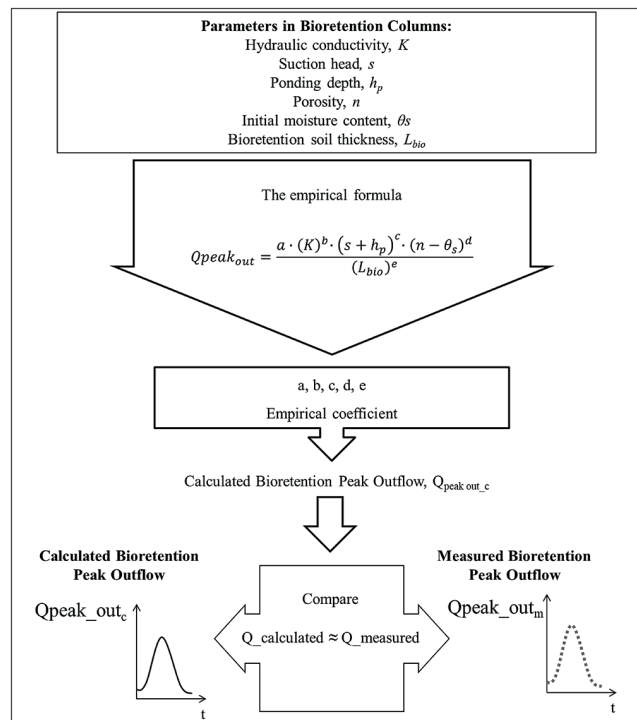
**Parameters in Bioretention Columns:**
Hydraulic conductivity, $K$
Suction head, $s$
Ponding depth, $h_p$
Porosity, $n$
Initial moisture content, $\theta s$
Bioretention soil thickness, $L_{bio}$

The empirical formula

$Qpeak_{out} = \frac{a \cdot (K)^b \cdot (s + h_p)^c \cdot (n - \theta_s)^d}{(L_{bio})^e}$

a, b, c, d, e
Empirical coefficient

Calculated Bioretention Peak Outflow, $Q_{peak\ out\_c}$

**Calculated Bioretention Peak Outflow**

Qpeak_out$_c$

t

Compare
Q_calculated ≈ Q_measured

**Measured Bioretention Peak Outflow**

Qpeak_out$_m$

t